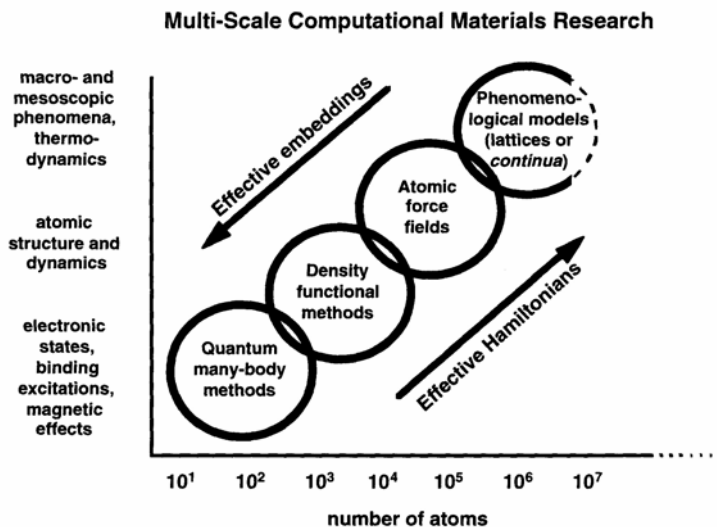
Multi-Scale Computational Materials Research

macro- and mesoscopic phenomena, thermodynamics

atomic structure and dynamics

electronic states, binding excitations, magnetic effects

Effective embeddings

Phenomenological models (lattices or *continua*)

Atomic force fields

Density functional methods

Quantum many-body methods

Effective Hamiltonians

$10^1$ $10^2$ $10^3$ $10^4$ $10^5$ $10^6$ $10^7$

number of atoms